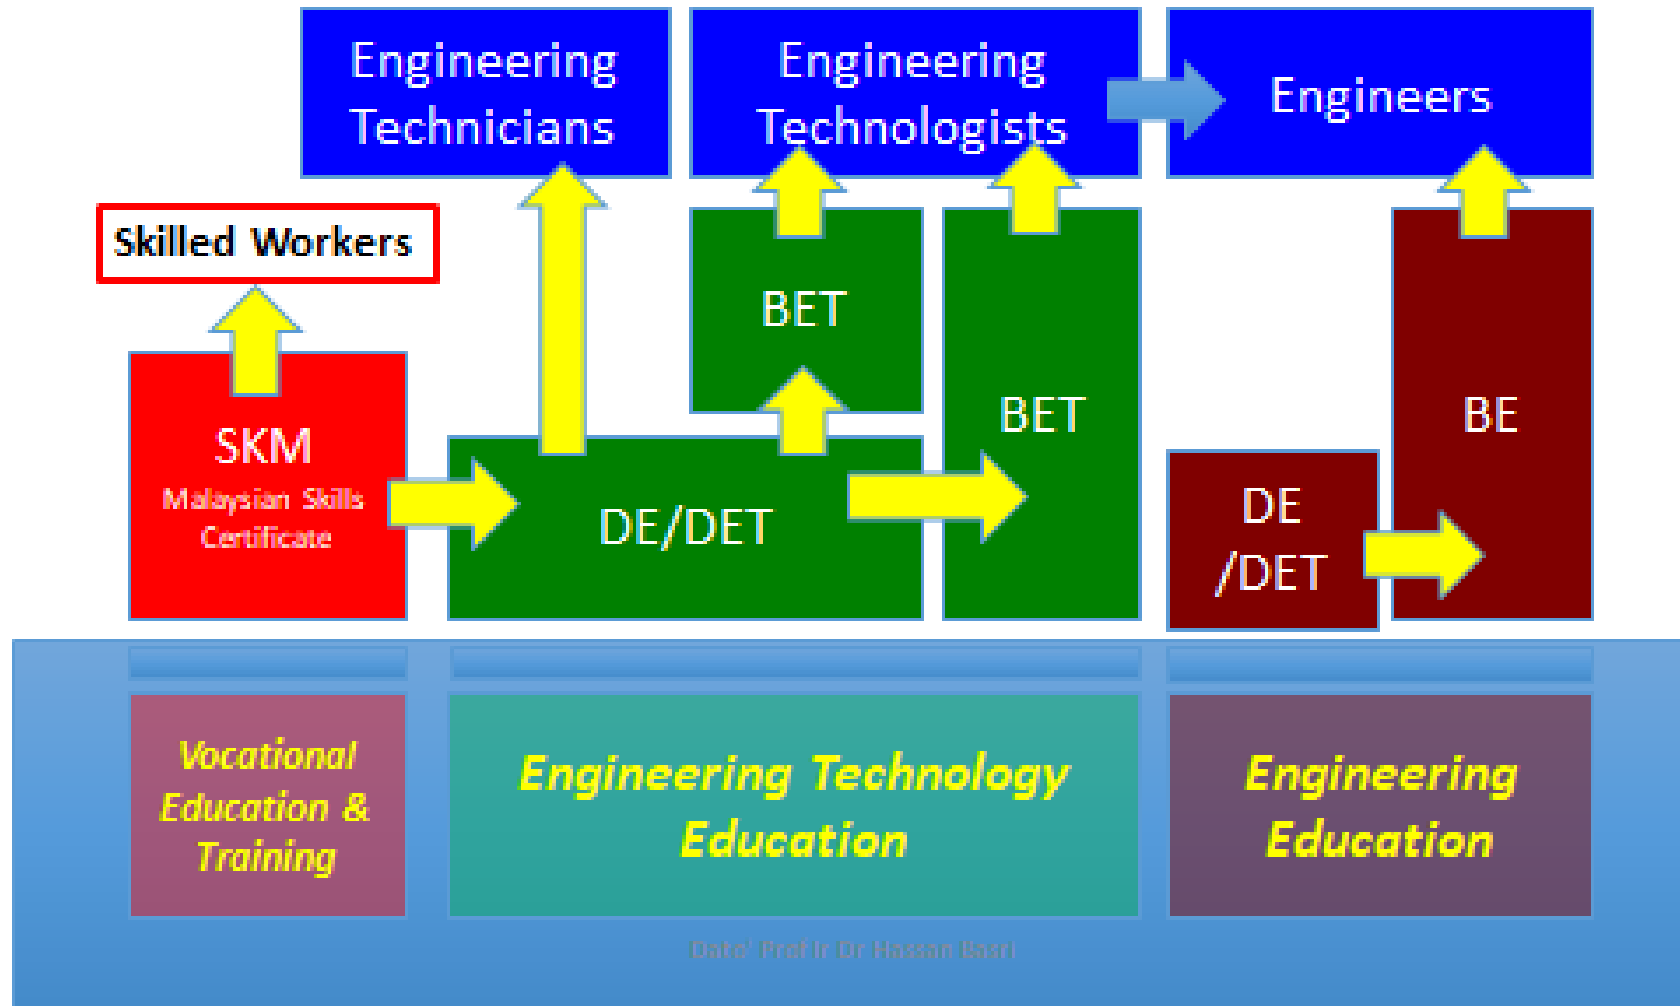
Engineering Technicians

Engineering Technologists

Engineers

Skilled Workers

BET

BET

BE

SKM
Malaysian Skills Certificate

DE/DET

DE /DET

Vocational Education & Training

Engineering Technology Education

Engineering Education

Dato' Prof Ir Dr Hassan Basri